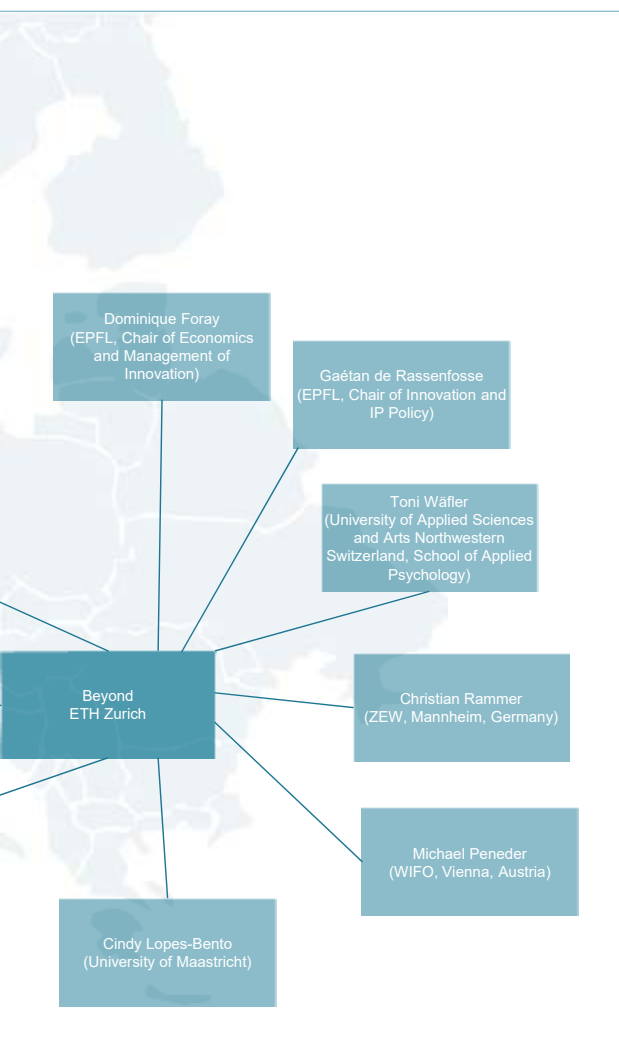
Dominique Foray
(EPFL, Chair of Economics and Management of Innovation)

Gaétan de Rassenfosse
(EPFL, Chair of Innovation and IP Policy)

Toni Wäfler
(University of Applied Sciences and Arts Northwestern Switzerland, School of Applied Psychology)

Beyond
ETH Zurich

Christian Rammer
(ZEW, Mannheim, Germany)

Michael Peneder
(WIFO, Vienna, Austria)

Cindy Lopes-Bento
(University of Maastricht)